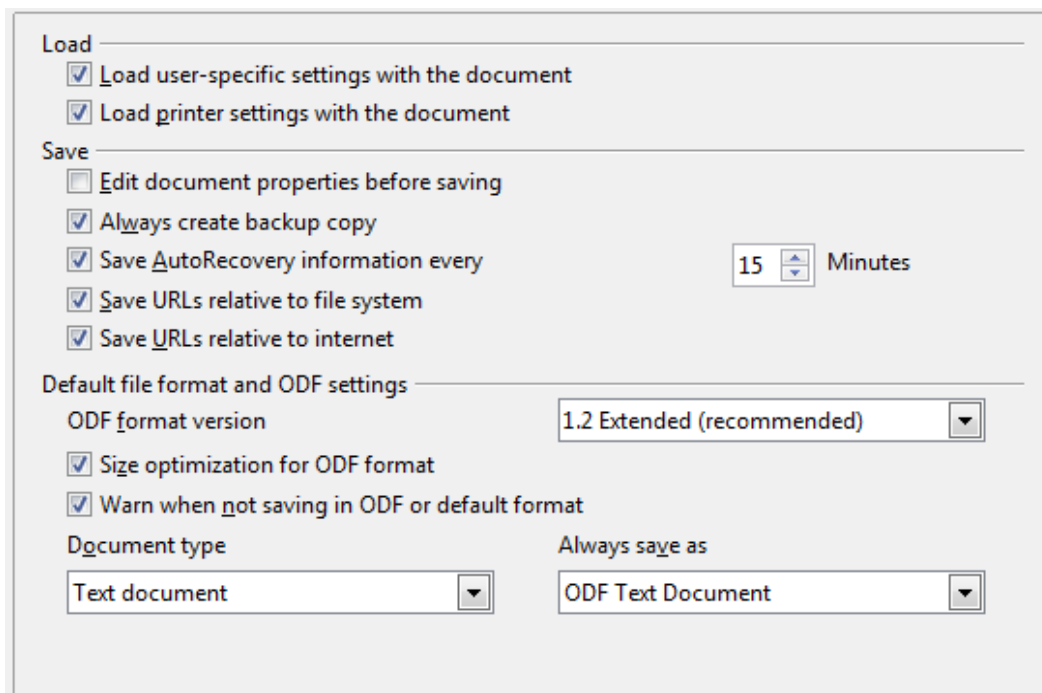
Load

Load user-specific settings with the document

Load printer settings with the document

Save

Edit document properties before saving

Always create backup copy

Save AutoRecovery information every

15 Minutes

Save URLs relative to file system

Save URLs relative to internet

Default file format and ODF settings

ODF format version

1.2 Extended (recommended)

Size optimization for ODF format

Warn when not saving in ODF or default format

Document type

Always save as

Text document

ODF Text Document